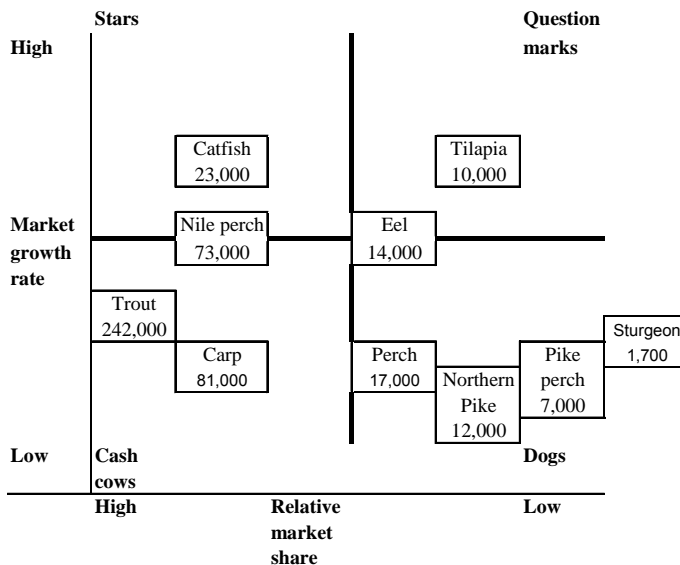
Stars

Question marks

High

Catfish
23,000

Tilapia
10,000

Market growth rate

Nile perch
73,000

Eel
14,000

Trout
242,000

Sturgeon
1,700

Carp
81,000

Perch
17,000

Northern Pike
12,000

Pike perch
7,000

Low

Cash cows

Dogs

High

Relative market share

Low